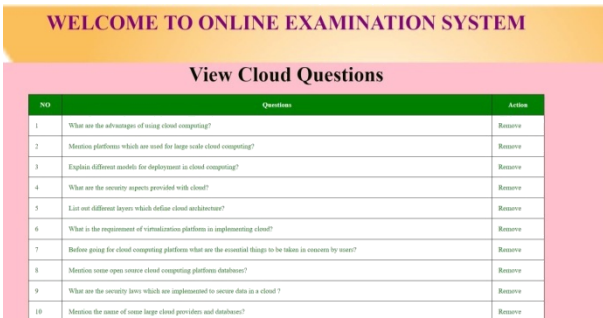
WELCOME TO ONLINE EXAMINATION SYSTEM

View Cloud Questions

| NO | Questions | Action |
|---|---|---|
| 1 | What are the advantages of using cloud computing? | Remove |
| 2 | Mention platforms which are used for large scale cloud computing? | Remove |
| 3 | Explain different models for deployment in cloud computing? | Remove |
| 4 | What are the security aspects provided with cloud? | Remove |
| 5 | List out different layers which define cloud architecture? | Remove |
| 6 | What is the requirement of virtualization platform in implementing cloud? | Remove |
| 7 | Before going for cloud computing platform what are the essential things to be taken in concern by users? | Remove |
| 8 | Mention some open source cloud computing platform databases? | Remove |
| 9 | What are the security laws which are implemented to secure data in a cloud ? | Remove |
| 10 | Mention the name of some large cloud providers and databases? | Remove |